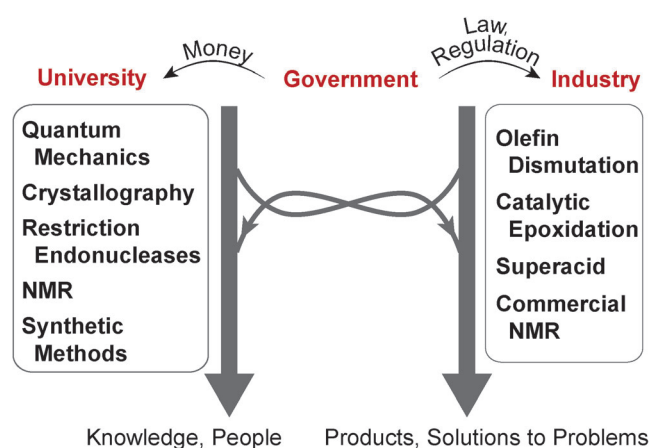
Money

Law, Regulation

University

Government

Industry

Quantum Mechanics

Crystallography

Restriction Endonucleases

NMR

Synthetic Methods

Olefin Dismutation

Catalytic Epoxidation

Superacid

Commercial NMR

Knowledge, People

Products, Solutions to Problems